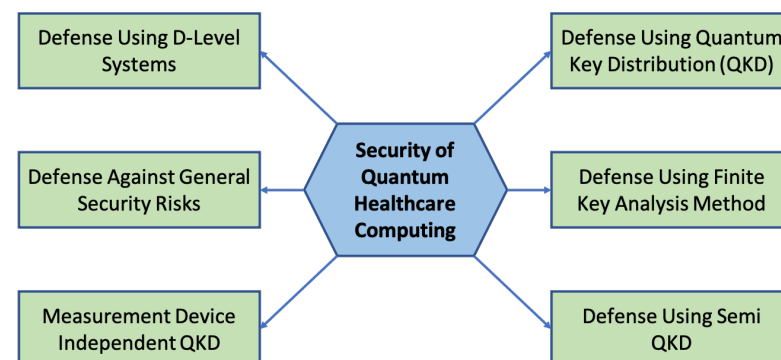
Security of Quantum Healthcare Computing

Defense Using D-Level Systems

Defense Against General Security Risks

Measurement Device Independent QKD

Defense Using Quantum Key Distribution (QKD)

Defense Using Finite Key Analysis Method

Defense Using Semi QKD